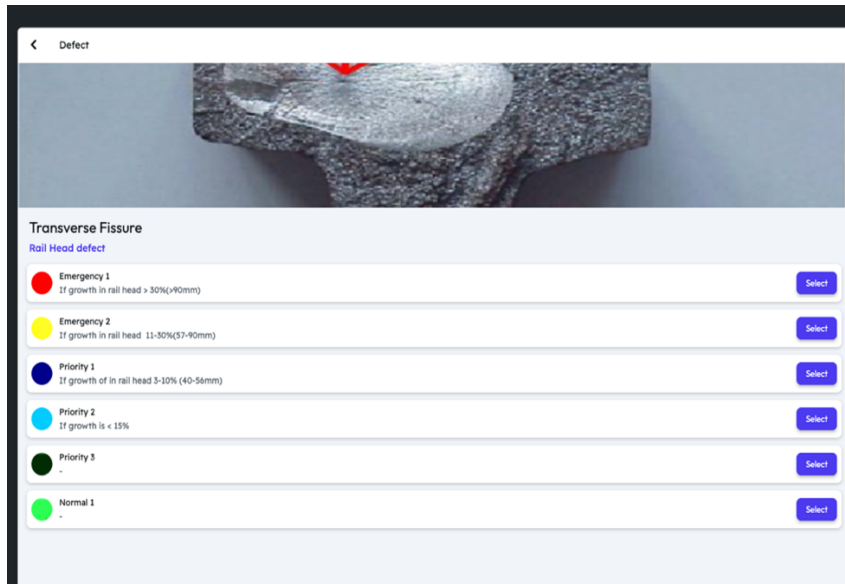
Defect

Transverse Fissure

Rail Head defect

Emergency 1
If growth in rail head > 30%(>90mm)
Select

Emergency 2
If growth in rail head 11-30%(57-90mm)
Select

Priority 1
If growth of in rail head 3-10% (40-56mm)
Select

Priority 2
If growth is < 15%
Select

Priority 3
-
Select

Normal 1
-
Select